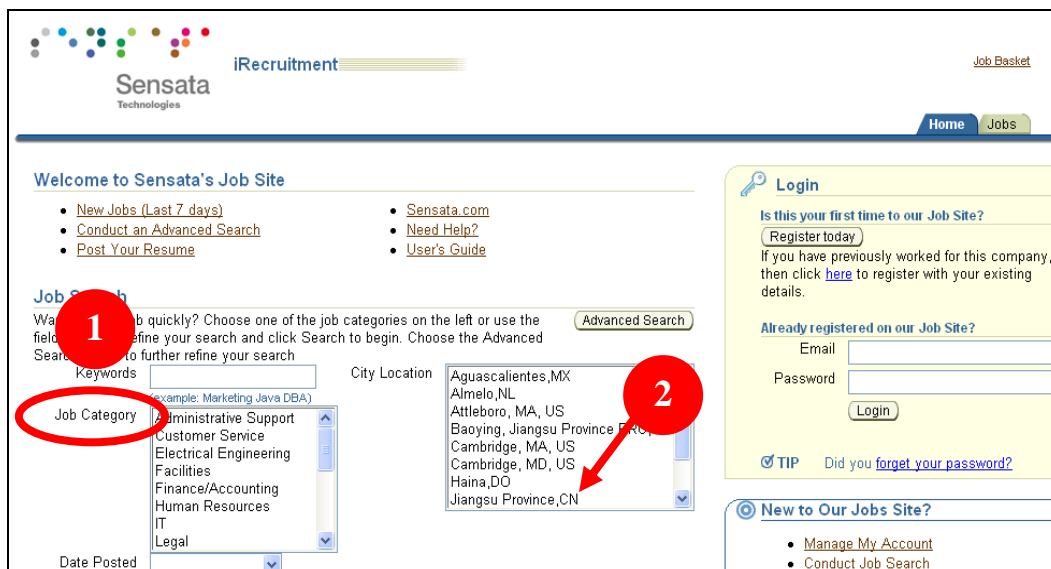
Sensata Technologies

iRecruitment

Job Basket

Home Jobs

Welcome to Sensata's Job Site

- New Jobs (Last 7 days)
- Conduct an Advanced Search
- Post Your Resume

- Sensata.com
- Need Help?
- User's Guide

Job S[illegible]h

1

Wa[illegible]b quickly? Choose one of the job categories on the left or use the fiel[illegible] refine your search and click Search to begin. Choose the Advanced Sear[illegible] to further refine your search

Advanced Search

Keywords

(example: Marketing Java DBA)

City Location

Job Category

Administrative Support
Customer Service
Electrical Engineering
Facilities
Finance/Accounting
Human Resources
IT
Legal

Aguascalientes,MX
Almelo,NL
Attleboro, MA, US
Baoying, Jiangsu Province P.R.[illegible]
Cambridge, MA, US
Cambridge, MD, US
Haina,DO
Jiangsu Province,CN

2

Date Posted

Login

Is this your first time to our Job Site?

Register today

If you have previously worked for this company, then click here to register with your existing details.

Already registered on our Job Site?

Email

Password

Login

TIP Did you forget your password?

New to Our Jobs Site?

- Manage My Account
- Conduct Job Search